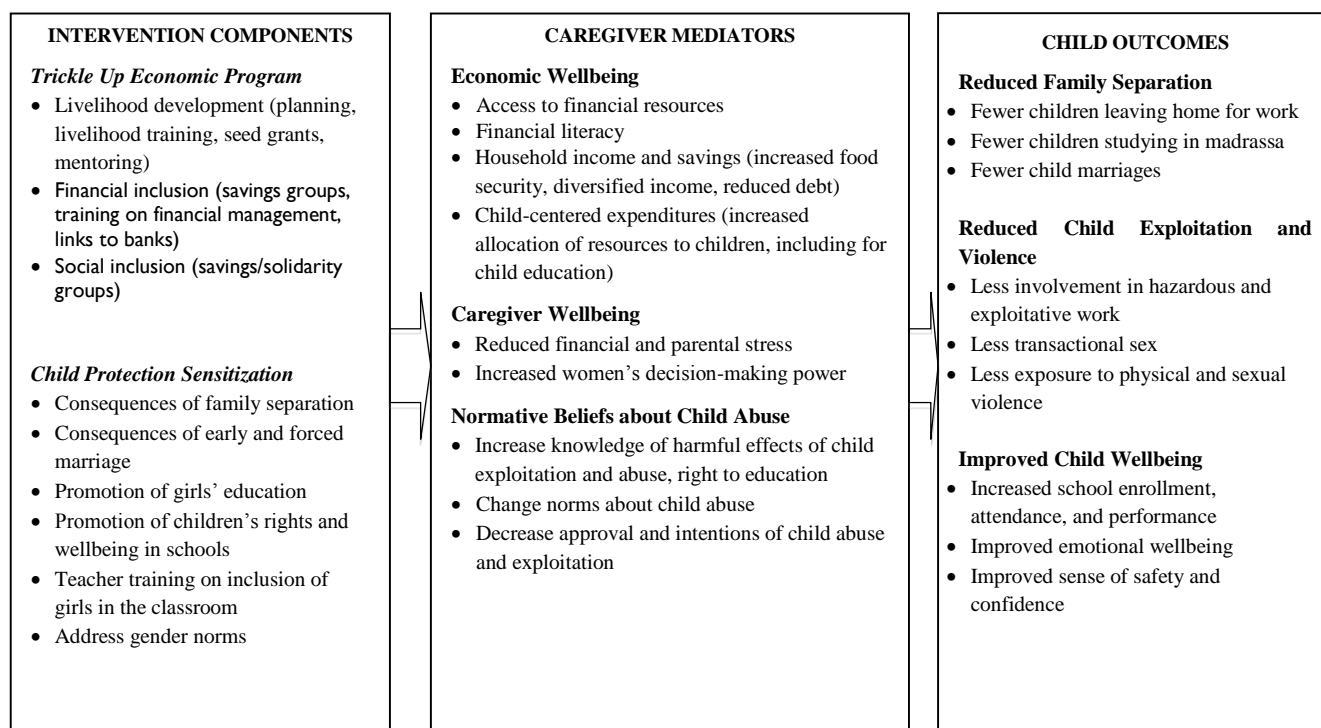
INTERVENTION COMPONENTS

*Trickle Up Economic Program*

- Livelihood development (planning, livelihood training, seed grants, mentoring)
- Financial inclusion (savings groups, training on financial management, links to banks)
- Social inclusion (savings/solidarity groups)

*Child Protection Sensitization*

- Consequences of family separation
- Consequences of early and forced marriage
- Promotion of girls' education
- Promotion of children's rights and wellbeing in schools
- Teacher training on inclusion of girls in the classroom
- Address gender norms

CAREGIVER MEDIATORS

**Economic Wellbeing**

- Access to financial resources
- Financial literacy
- Household income and savings (increased food security, diversified income, reduced debt)
- Child-centered expenditures (increased allocation of resources to children, including for child education)

**Caregiver Wellbeing**

- Reduced financial and parental stress
- Increased women's decision-making power

**Normative Beliefs about Child Abuse**

- Increase knowledge of harmful effects of child exploitation and abuse, right to education
- Change norms about child abuse
- Decrease approval and intentions of child abuse and exploitation

CHILD OUTCOMES

**Reduced Family Separation**

- Fewer children leaving home for work
- Fewer children studying in madrassa
- Fewer child marriages

**Reduced Child Exploitation and Violence**

- Less involvement in hazardous and exploitative work
- Less transactional sex
- Less exposure to physical and sexual violence

**Improved Child Wellbeing**

- Increased school enrollment, attendance, and performance
- Improved emotional wellbeing
- Improved sense of safety and confidence